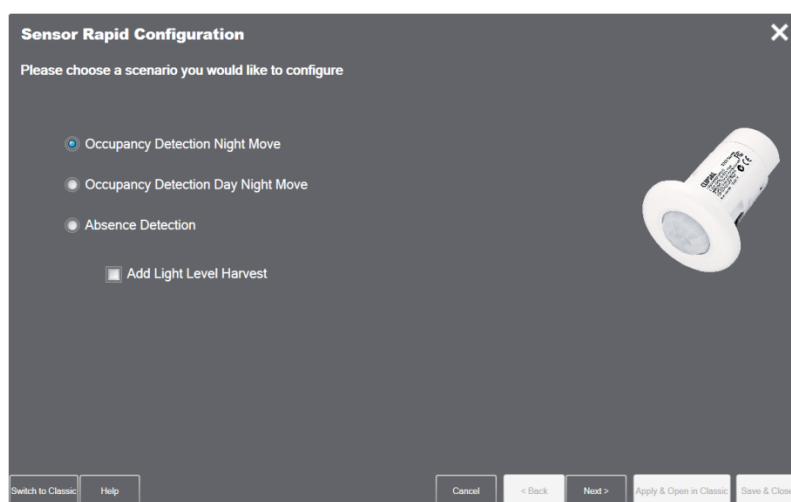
Sensor Rapid Configuration

Please choose a scenario you would like to configure

Occupancy Detection Night Move

Occupancy Detection Day Night Move

Absence Detection

Add Light Level Harvest

Switch to Classic Help Cancel < Back Next > Apply & Open in Classic Save & Close